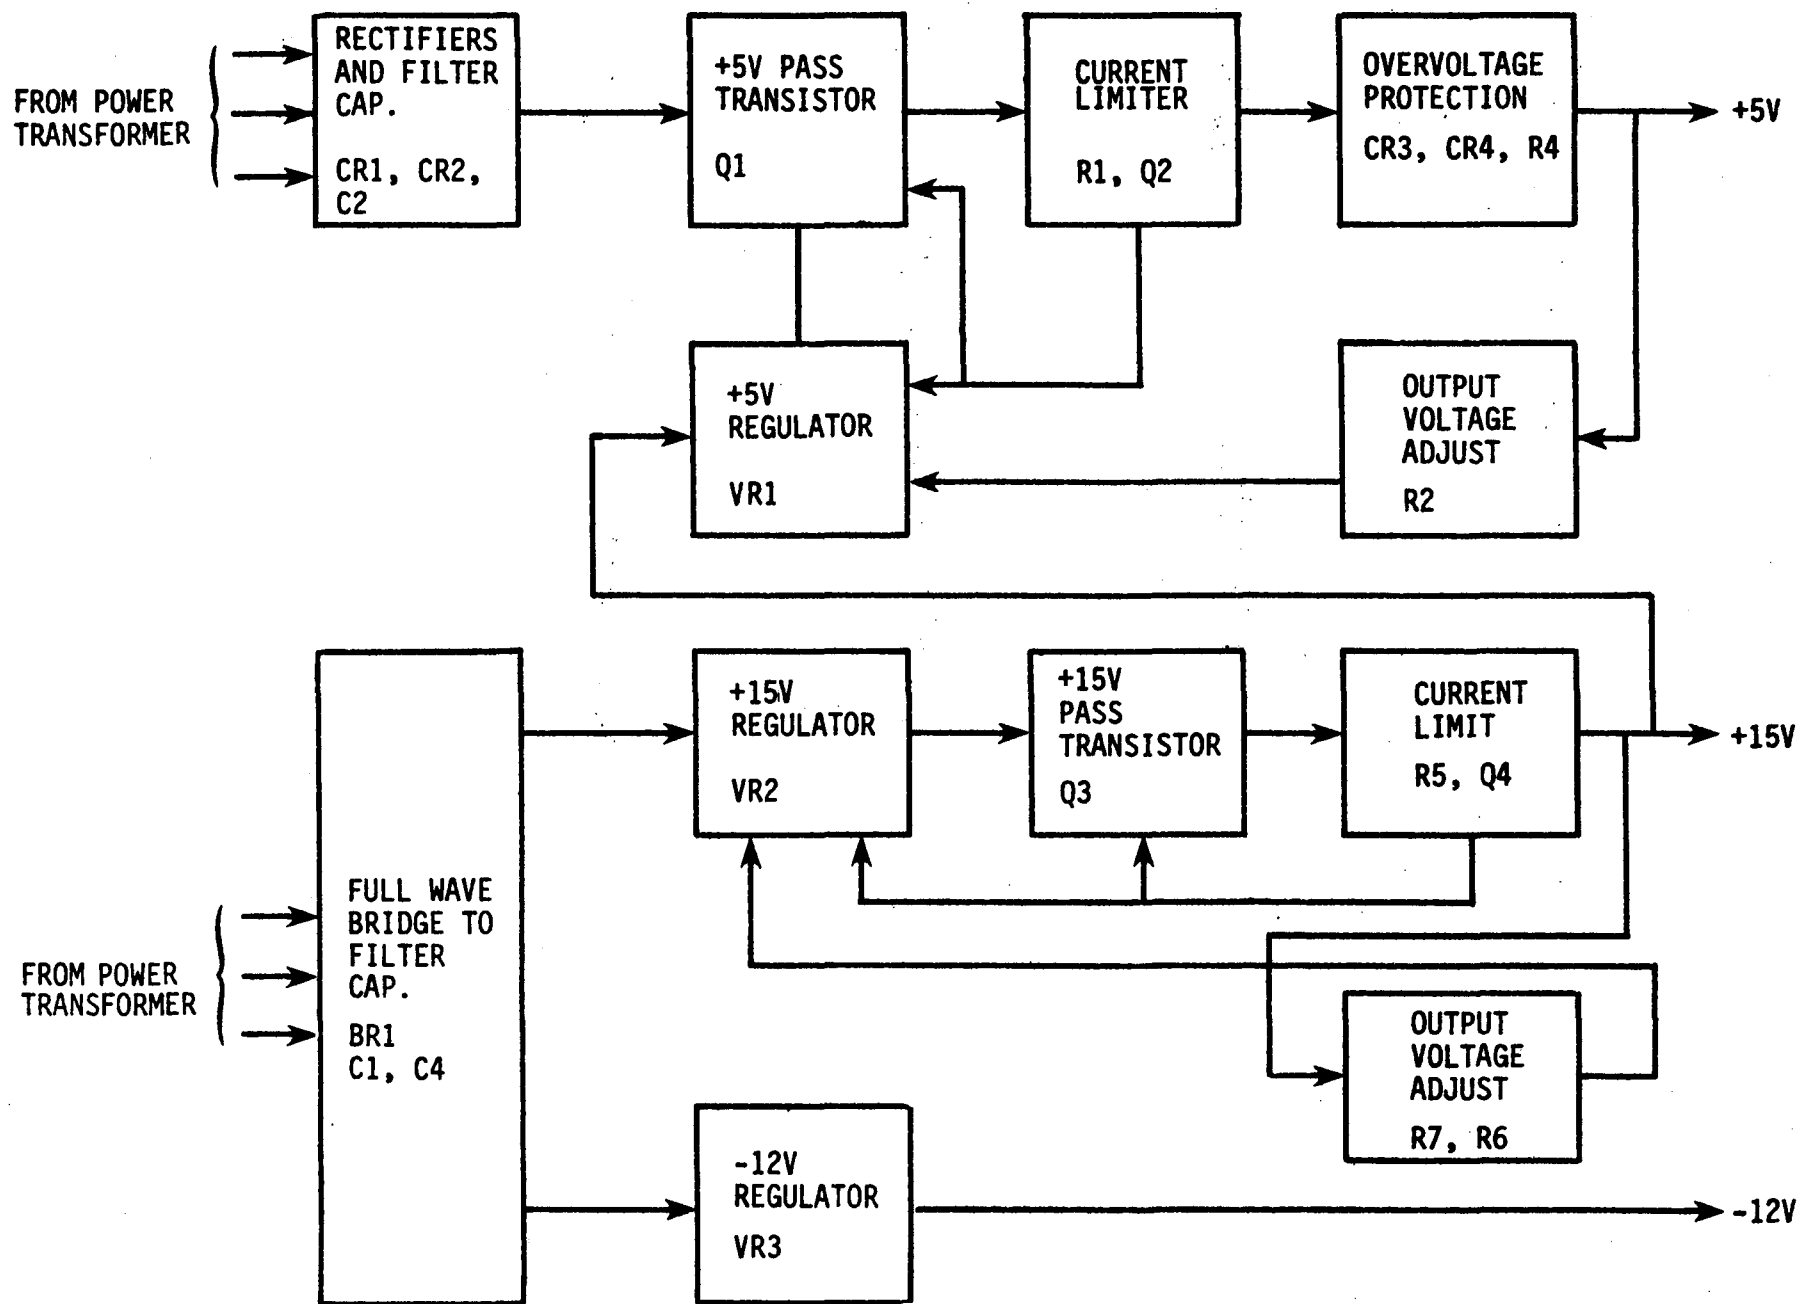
FROM POWER TRANSFORMER

RECTIFIERS AND FILTER CAP.

CR1, CR2, C2

+5V PASS TRANSISTOR

Q1

CURRENT LIMITER

R1, Q2

OVERVOLTAGE PROTECTION

CR3, CR4, R4

+5V

+5V REGULATOR

VR1

OUTPUT VOLTAGE ADJUST

R2

FULL WAVE BRIDGE TO FILTER CAP.

BR1 C1, C4

FROM POWER TRANSFORMER

+15V REGULATOR

VR2

+15V PASS TRANSISTOR

Q3

CURRENT LIMIT

R5, Q4

+15V

OUTPUT VOLTAGE ADJUST

R7, R6

-12V REGULATOR

VR3

-12V